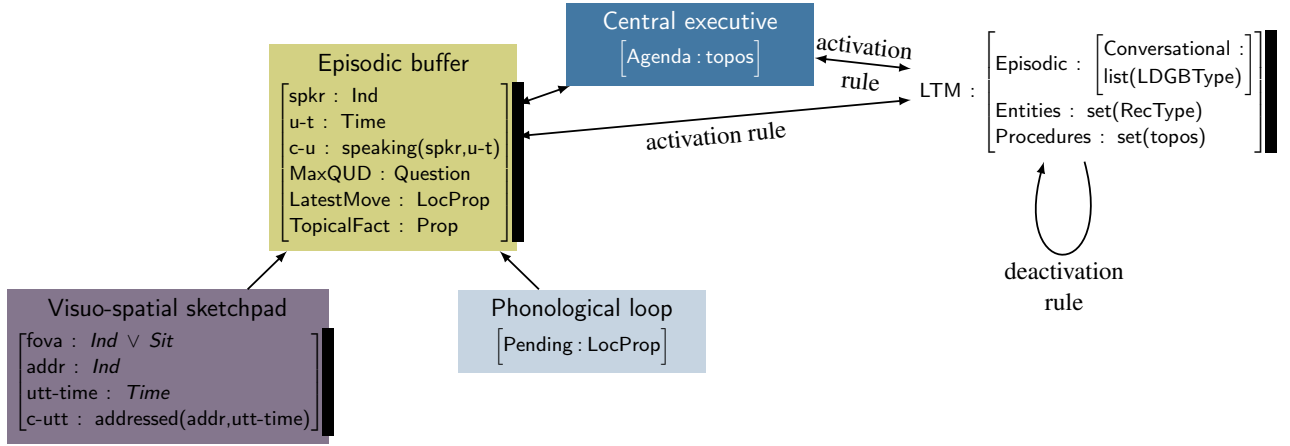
Central executive

[Agenda : topos]

activation rule

Episodic buffer

spkr : Ind
u-t : Time
c-u : speaking(spkr,u-t)
MaxQUD : Question
LatestMove : LocProp
TopicalFact : Prop

activation rule

LTM :

Episodic : [Conversational : list(LDGBType)]
Entities : set(RecType)
Procedures : set(topos)

deactivation rule

Visuo-spatial sketchpad

fova : *Ind* $\vee$ *Sit*
addr : *Ind*
utt-time : *Time*
c-utt : addressed(addr,utt-time)

Phonological loop

[Pending : LocProp]